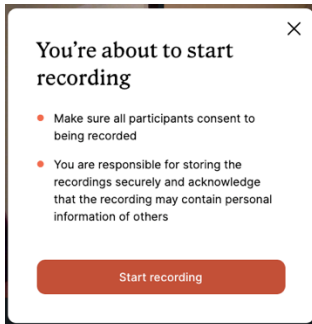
×

You're about to start recording

• Make sure all participants consent to being recorded

• You are responsible for storing the recordings securely and acknowledge that the recording may contain personal information of others

Start recording